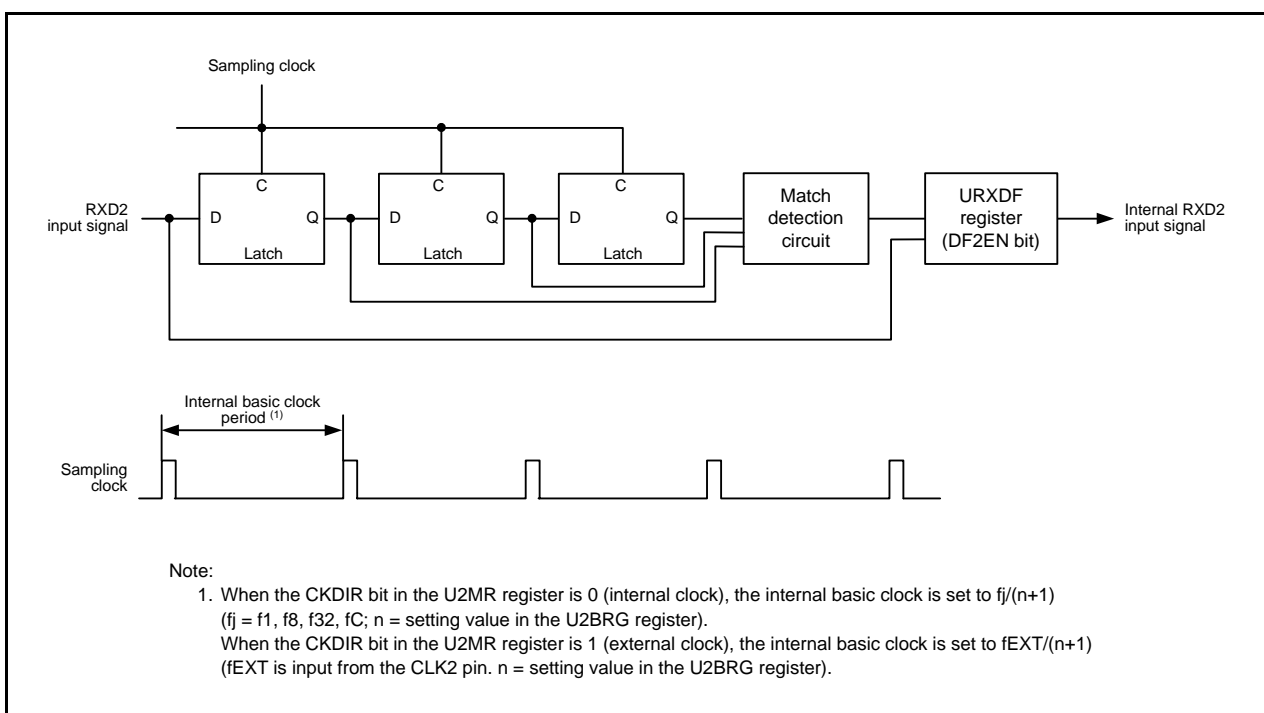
Sampling clock

RXD2 input signal

C
D Q
Latch

C
D Q
Latch

C
D Q
Latch

Match detection circuit

URXDF register (DF2EN bit)

Internal RXD2 input signal

Internal basic clock period $^{(1)}$

Sampling clock

Note:
1. When the CKDIR bit in the U2MR register is 0 (internal clock), the internal basic clock is set to fj/(n+1) (fj = f1, f8, f32, fC; n = setting value in the U2BRG register).
When the CKDIR bit in the U2MR register is 1 (external clock), the internal basic clock is set to fEXT/(n+1) (fEXT is input from the CLK2 pin. n = setting value in the U2BRG register).